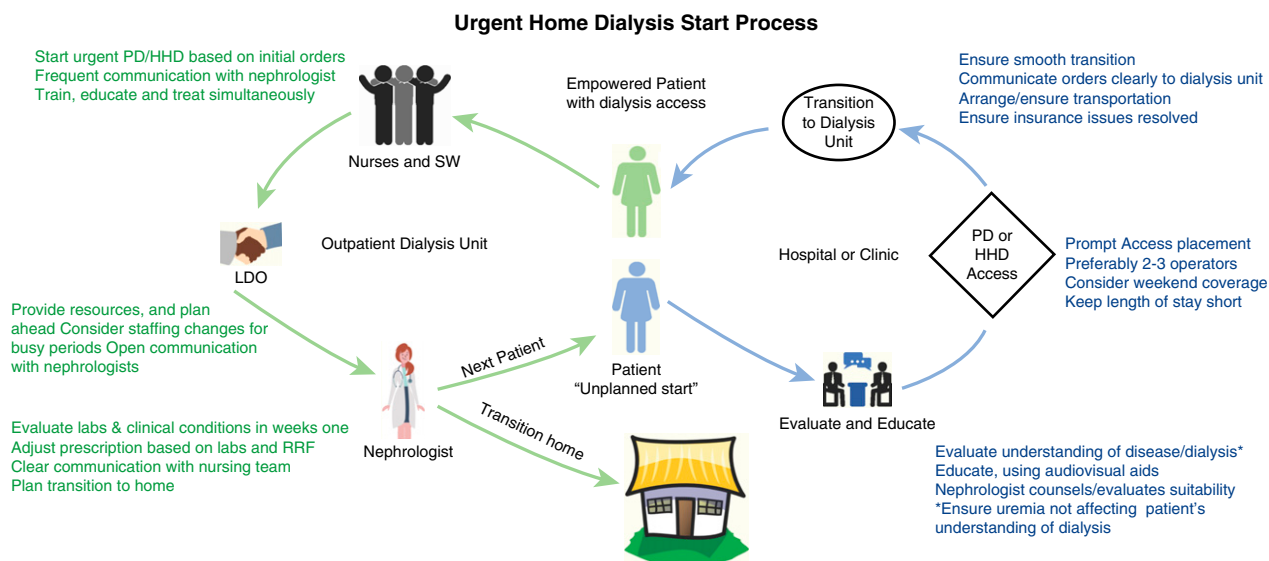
Urgent Home Dialysis Start Process

Start urgent PD/HHD based on initial orders
Frequent communication with nephrologist
Train, educate and treat simultaneously

Nurses and SW

Empowered Patient
with dialysis access

Transition to Dialysis Unit

Ensure smooth transition
Communicate orders clearly to dialysis unit
Arrange/ensure transportation
Ensure insurance issues resolved

LDO

Outpatient Dialysis Unit

Hospital or Clinic

PD or HHD Access

Prompt Access placement
Preferably 2-3 operators
Consider weekend coverage
Keep length of stay short

Provide resources, and plan ahead Consider staffing changes for busy periods Open communication with nephrologists

Next Patient

Patient
"Unplanned start"

Nephrologist

Transition home

Evaluate and Educate

Evaluate labs & clinical conditions in weeks one
Adjust prescription based on labs and RRF
Clear communication with nursing team
Plan transition to home

Evaluate understanding of disease/dialysis*
Educate, using audiovisual aids
Nephrologist counsels/evaluates suitability
*Ensure uremia not affecting patient's understanding of dialysis